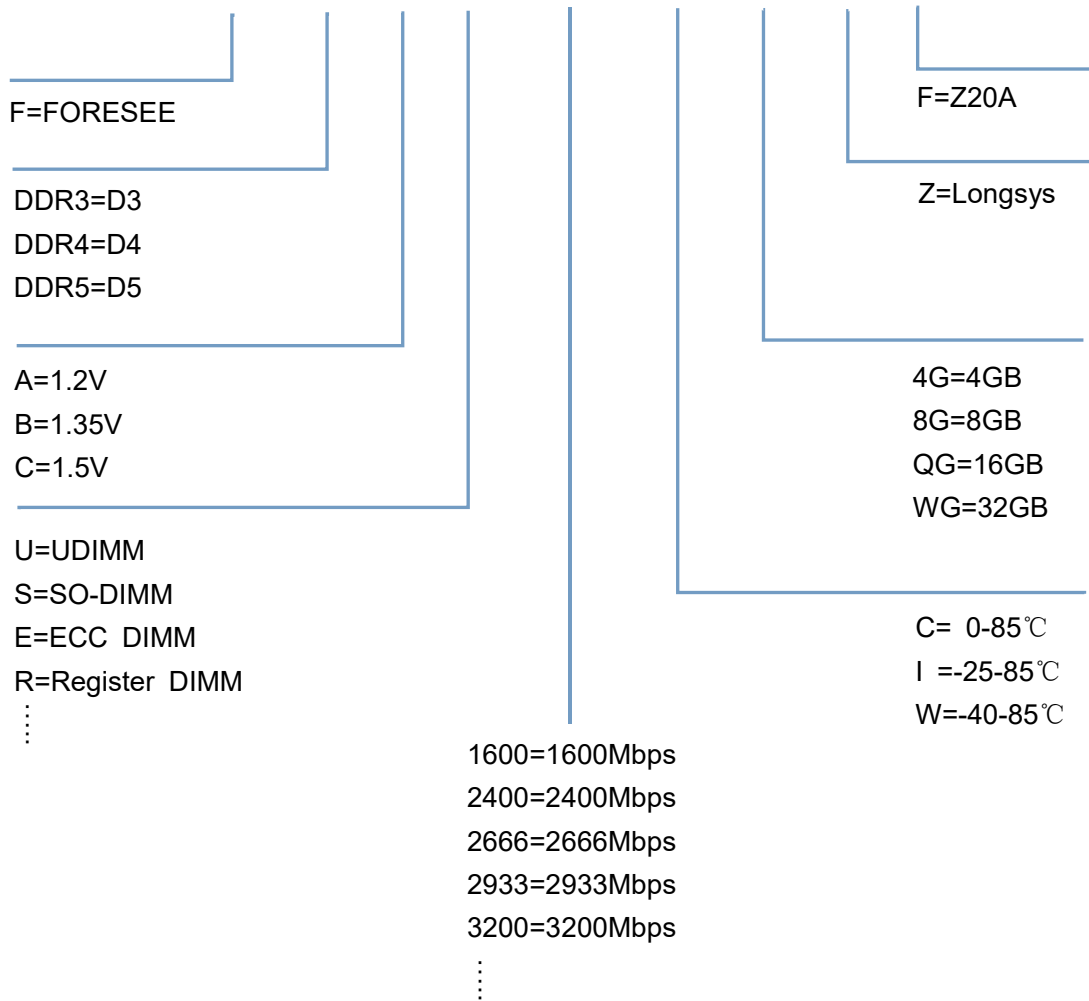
F=FORESEE

DDR3=D3
DDR4=D4
DDR5=D5

A=1.2V
B=1.35V
C=1.5V

U=UDIMM
S=SO-DIMM
E=ECC DIMM
R=Register DIMM
⋮

1600=1600Mbps
2400=2400Mbps
2666=2666Mbps
2933=2933Mbps
3200=3200Mbps
⋮

F=Z20A

Z=Longsys

4G=4GB
8G=8GB
QG=16GB
WG=32GB

C= 0-85℃
I =-25-85℃
W=-40-85℃